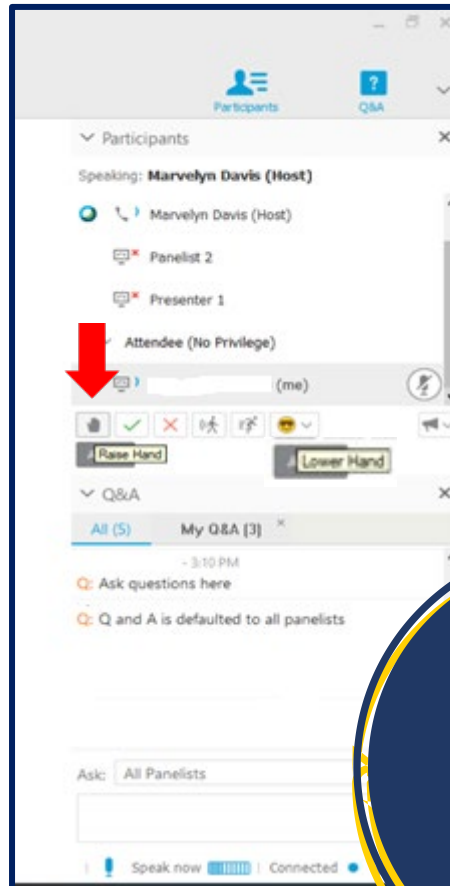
Participants

Q&A

Participants

Speaking: Marvelyn Davis (Host)

Marvelyn Davis (Host)

Panelist 2

Presenter 1

Attendee (No Privilege)

(me)

Raise Hand

Lower Hand

Q&A

All (5)

My Q&A (3)

- 3:10 PM

Q: Ask questions here

Q: Q and A is defaulted to all panelists

Ask: All Panelists

Speak now

Connected